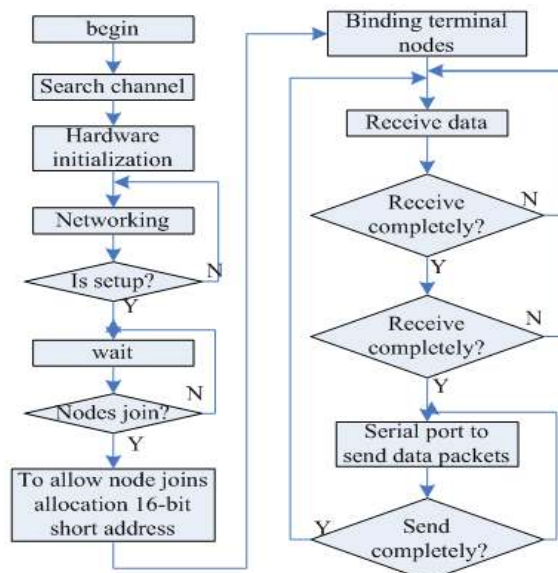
begin

Search channel

Hardware initialization

Networking

Is setup?

N

Y

wait

Nodes join?

N

Y

To allow node joins allocation 16-bit short address

Binding terminal nodes

Receive data

Receive completely?

N

Y

Receive completely?

N

Y

Serial port to send data packets

Y

Send completely?